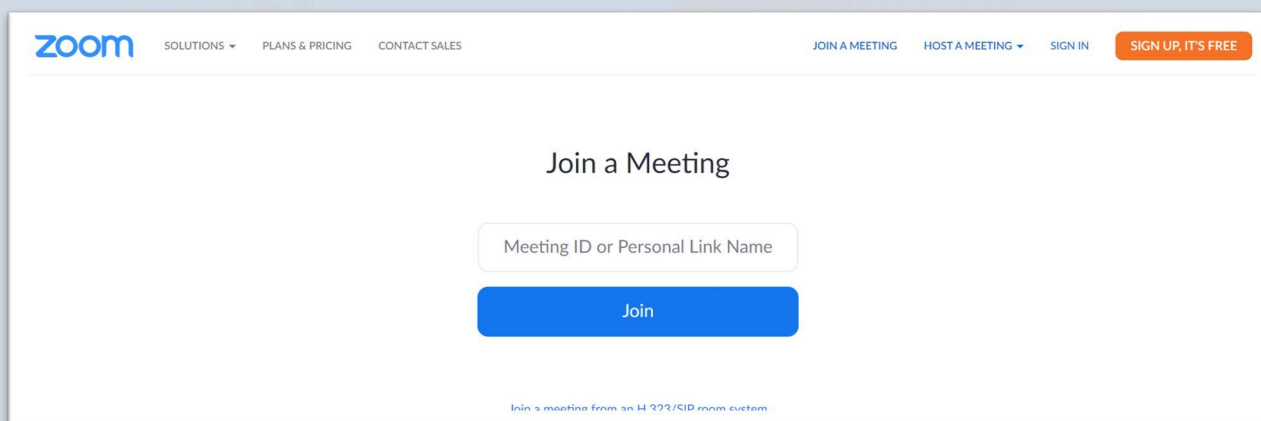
zoom SOLUTIONS PLANS & PRICING CONTACT SALES JOIN A MEETING HOST A MEETING SIGN IN SIGN UP, IT'S FREE

Join a Meeting

Meeting ID or Personal Link Name

Join

Join a meeting from an H.323/SIP room system